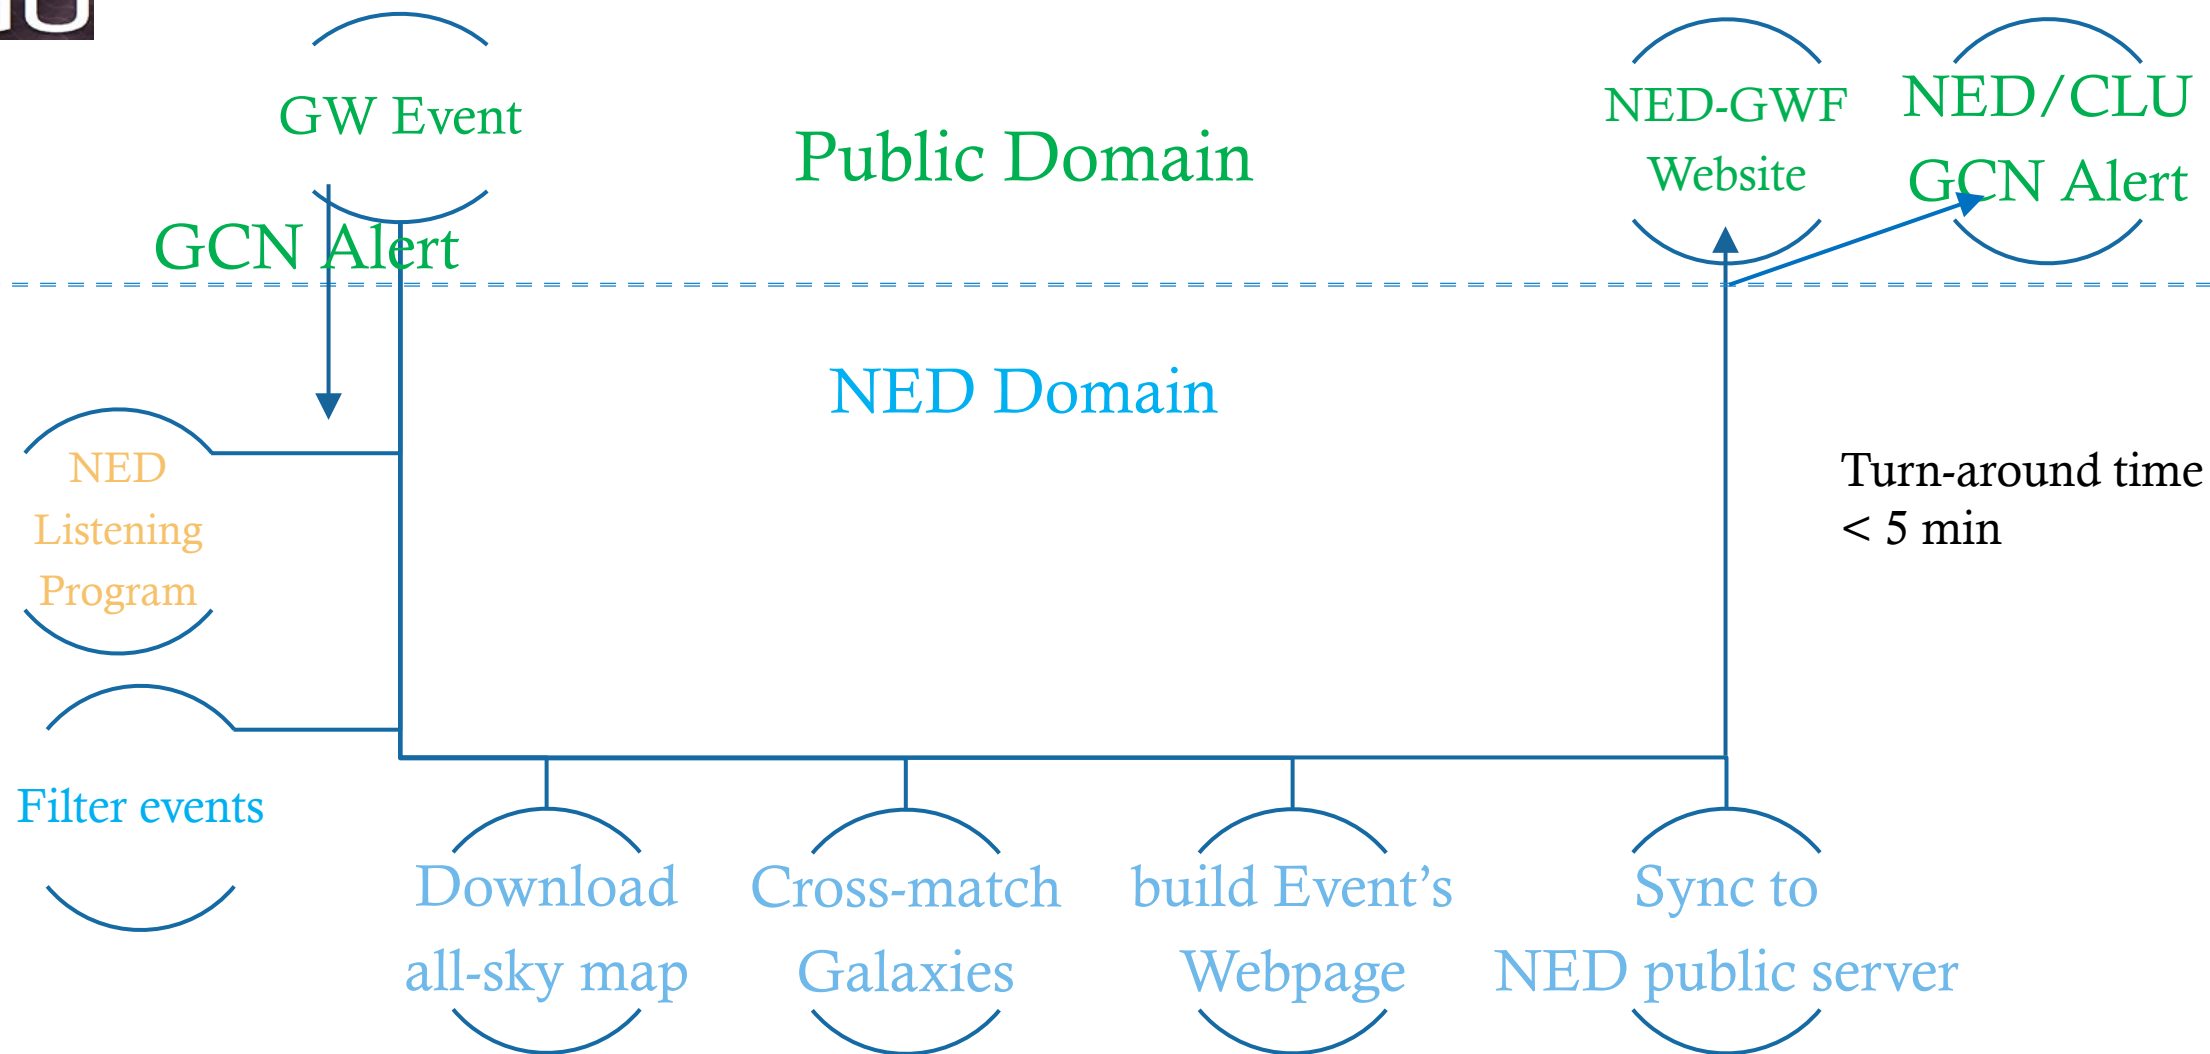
GW Event

Public Domain

NED-GWF Website

NED/CLU GCN Alert

GCN Alert

NED Domain

NED Listening Program

Turn-around time < 5 min

Filter events

Download all-sky map

Cross-match Galaxies

build Event’s Webpage

Sync to NED public server